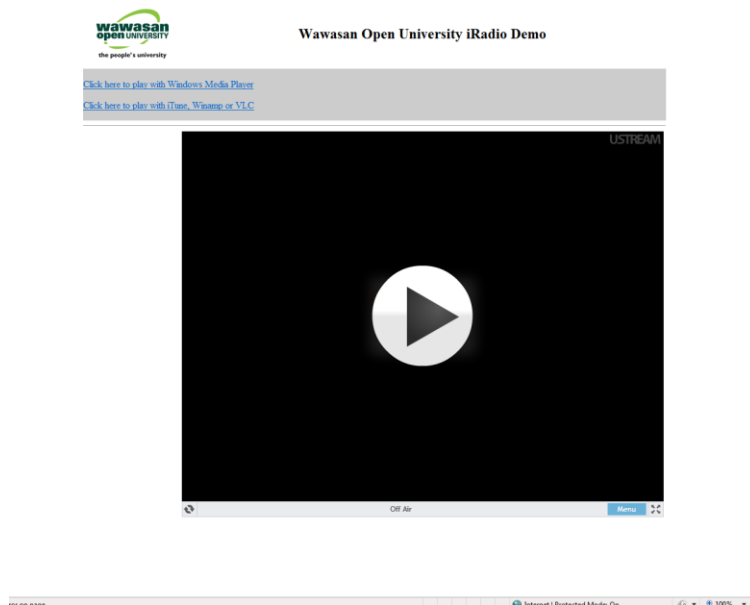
wawasan open UNIVERSITY
the people's university

Wawasan Open University iRadio Demo

Click here to play with Windows Media Player

Click here to play with iTune, Winamp or VLC

USTREAM

Off Air

Menu

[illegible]

Internet | Protected Mode: On

100%